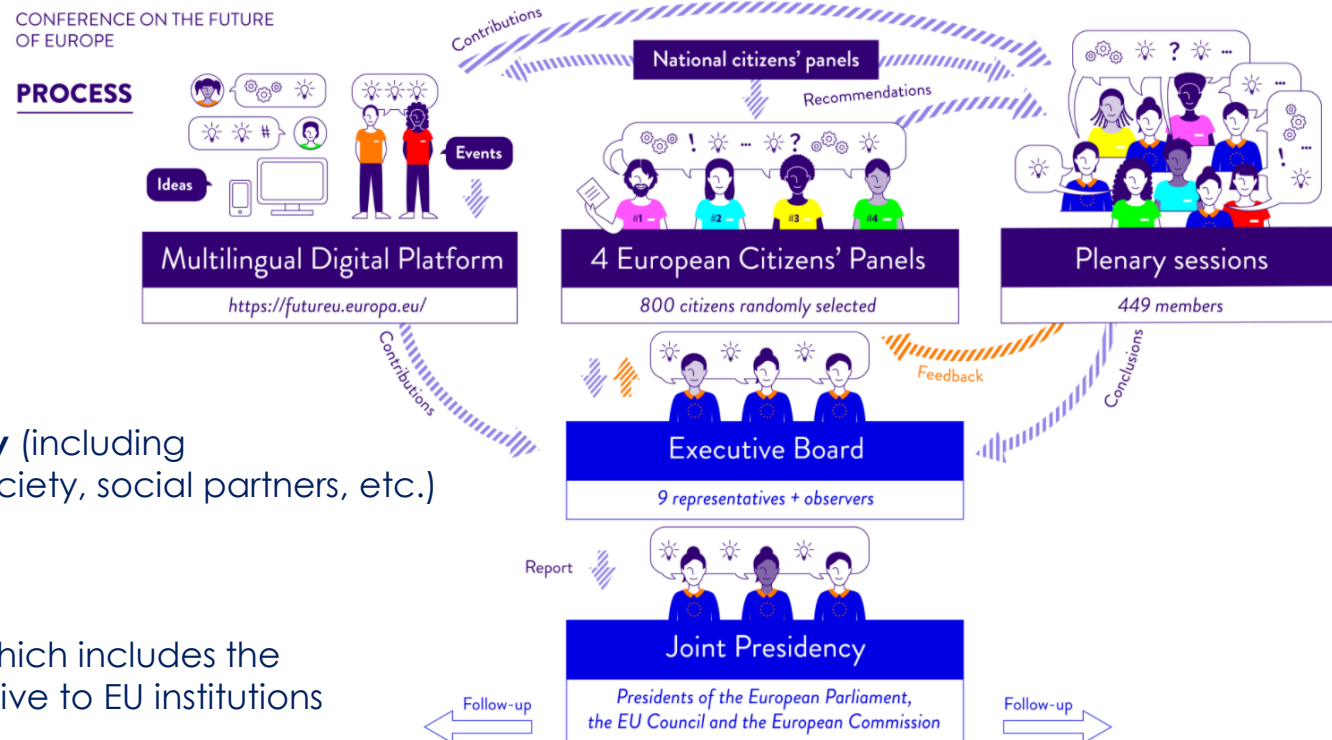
CONFERENCE ON THE FUTURE OF EUROPE

PROCESS

Contributions

National citizens' panels

Recommendations

Ideas

Events

#

! ... ?

#1 #2 #3 #4

? ... ! ...

Multilingual Digital Platform

https://futureu.europa.eu/

4 European Citizens' Panels

800 citizens randomly selected

Plenary sessions

449 members

Contributions

Feedback

Conclusions

y (including
ciety, social partners, etc.)

Executive Board

9 representatives + observers

Report

hich includes the
ive to EU institutions

Joint Presidency

Presidents of the European Parliament, the EU Council and the European Commission

Follow-up

Follow-up